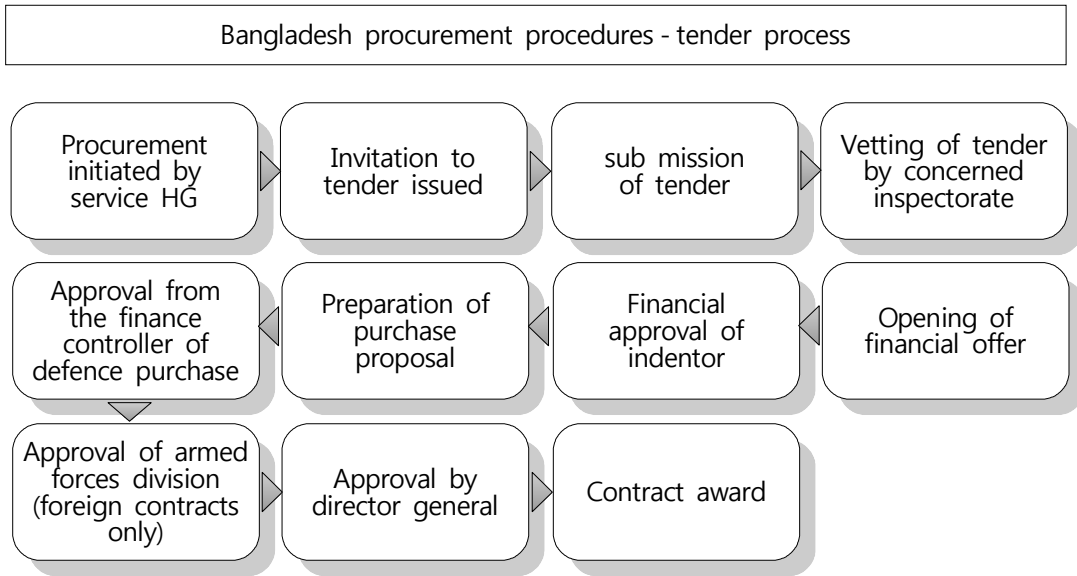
Bangladesh procurement procedures - tender process

Procurement initiated by service HG

Invitation to tender issued

sub mission of tender

Vetting of tender by concerned inspectorate

Opening of financial offer

Financial approval of indentor

Preparation of purchase proposal

Approval from the finance controller of defence purchase

Approval of armed forces division (foreign contracts only)

Approval by director general

Contract award